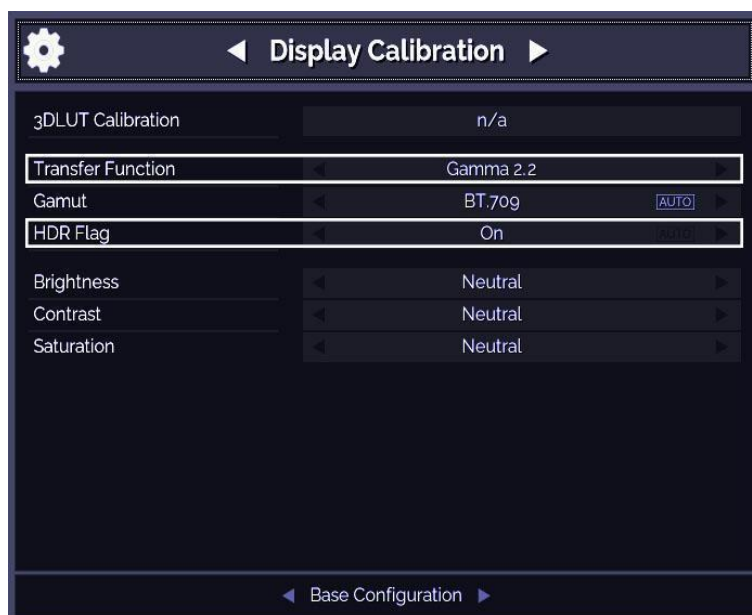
◄ Display Calibration ►

| | |
|---|---|
| 3DLUT Calibration | n/a |
| Transfer Function | Gamma 2.2 |
| Gamut | BT.709 AUTO |
| HDR Flag | On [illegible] |
| Brightness | Neutral |
| Contrast | Neutral |
| Saturation | Neutral |

◄ Base Configuration ►